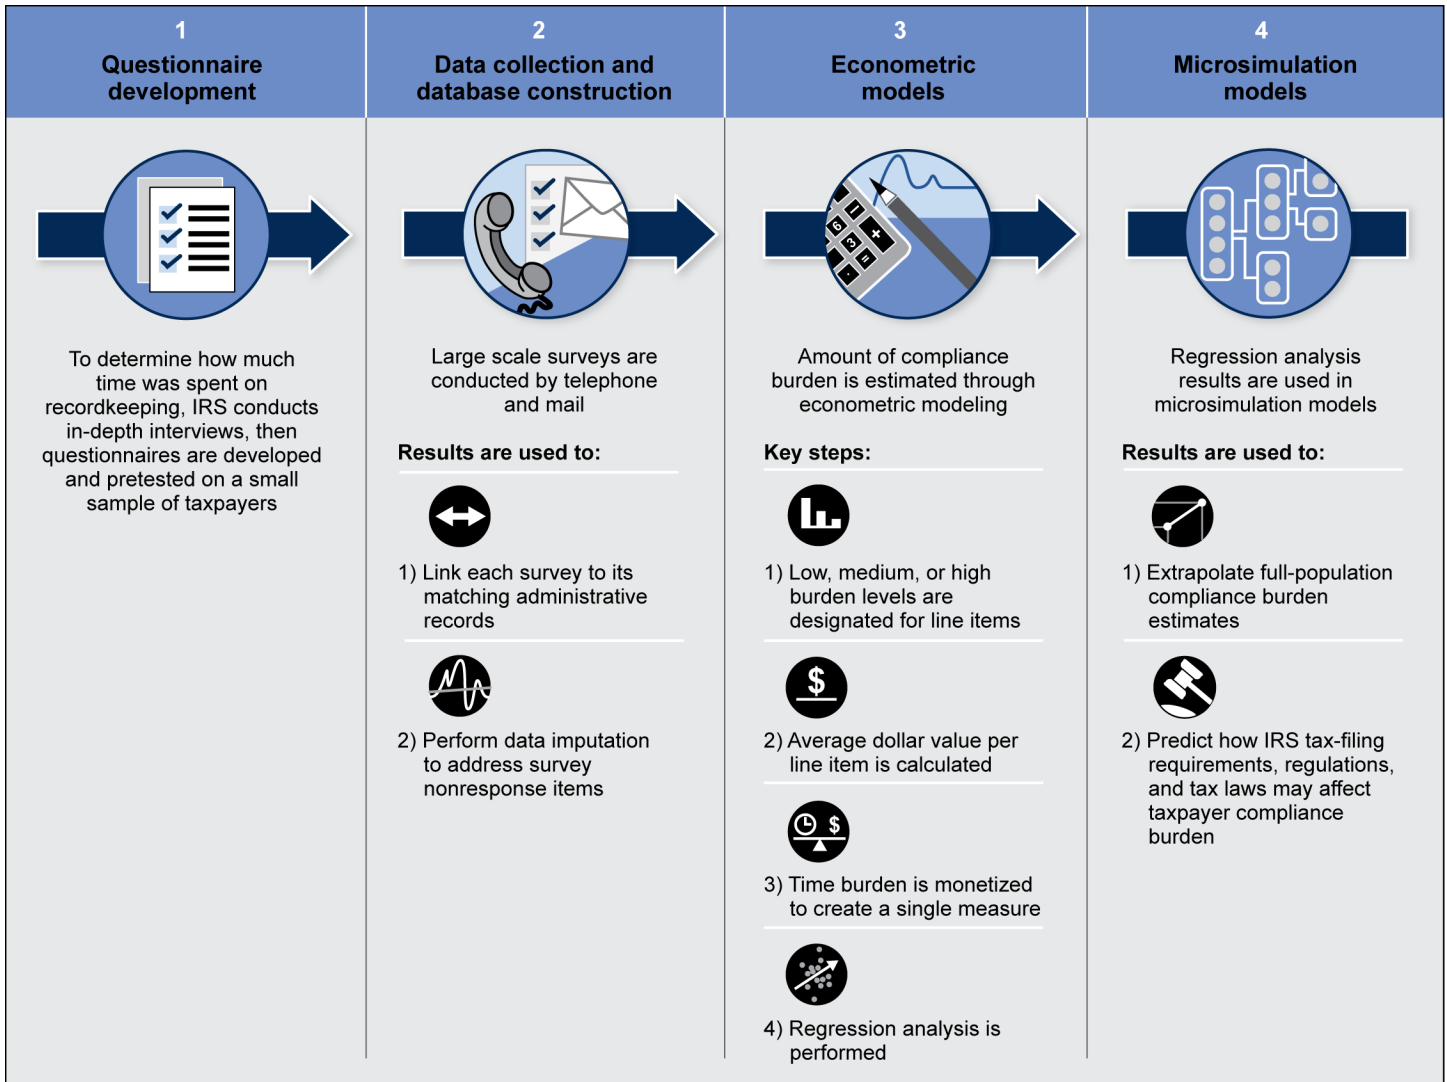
1
Questionnaire development

To determine how much time was spent on recordkeeping, IRS conducts in-depth interviews, then questionnaires are developed and pretested on a small sample of taxpayers

2
Data collection and database construction

Large scale surveys are conducted by telephone and mail

Results are used to:

1) Link each survey to its matching administrative records

2) Perform data imputation to address survey nonresponse items

3
Econometric models

Amount of compliance burden is estimated through econometric modeling

Key steps:

1) Low, medium, or high burden levels are designated for line items

2) Average dollar value per line item is calculated

3) Time burden is monetized to create a single measure

4) Regression analysis is performed

4
Microsimulation models

Regression analysis results are used in microsimulation models

Results are used to:

1) Extrapolate full-population compliance burden estimates

2) Predict how IRS tax-filing requirements, regulations, and tax laws may affect taxpayer compliance burden